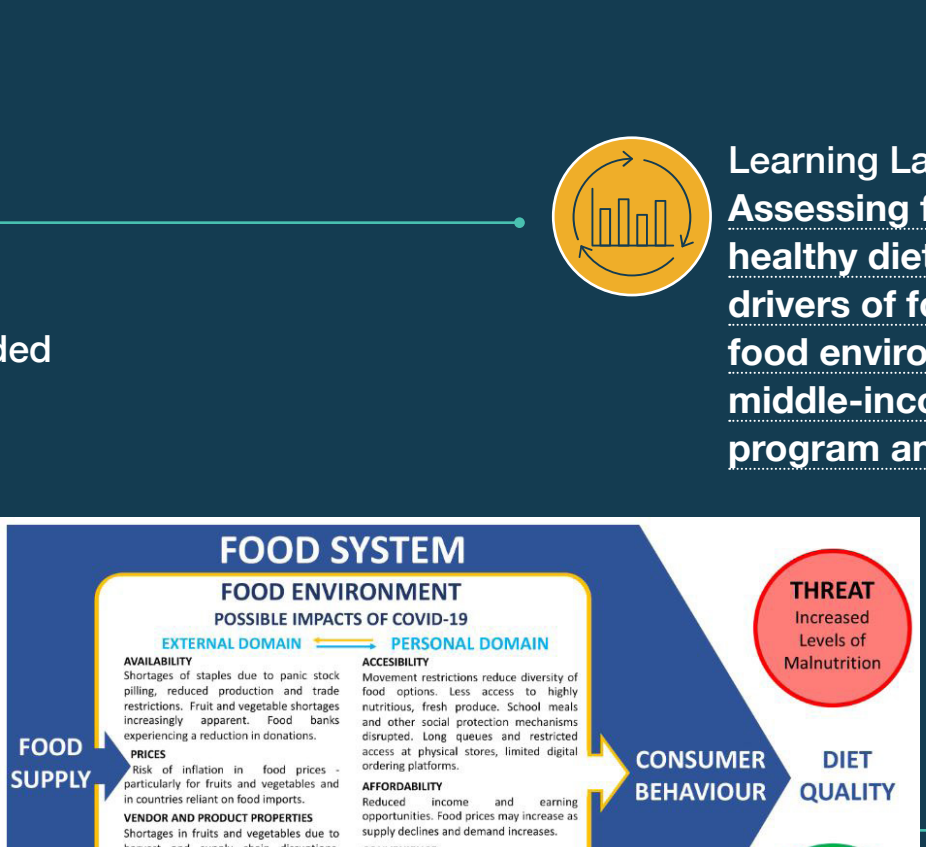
ded

Learning La
Assessing f
healthy diet
drivers of fo
food enviro
middle-inco
program an

FOOD SYSTEM

FOOD ENVIRONMENT
POSSIBLE IMPACTS OF COVID-19

EXTERNAL DOMAIN PERSONAL DOMAIN

AVAILABILITY
Shortages of staples due to panic stock pilling, reduced production and trade restrictions. Fruit and vegetable shortages increasingly apparent. Food banks experiencing a reduction in donations.

PRICES
Risk of inflation in food prices - particularly for fruits and vegetables and in countries reliant on food imports.

VENDOR AND PRODUCT PROPERTIES
Shortages in fruits and vegetables due to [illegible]

ACCESIBILITY
Movement restrictions reduce diversity of food options. Less access to highly nutritious, fresh produce. School meals and other social protection mechanisms disrupted. Long queues and restricted access at physical stores, limited digital ordering platforms.

AFFORDABILITY
Reduced income and earning opportunities. Food prices may increase as supply declines and demand increases.

FOOD SUPPLY

CONSUMER BEHAVIOUR

DIET QUALITY

THREAT
Increased Levels of Malnutrition